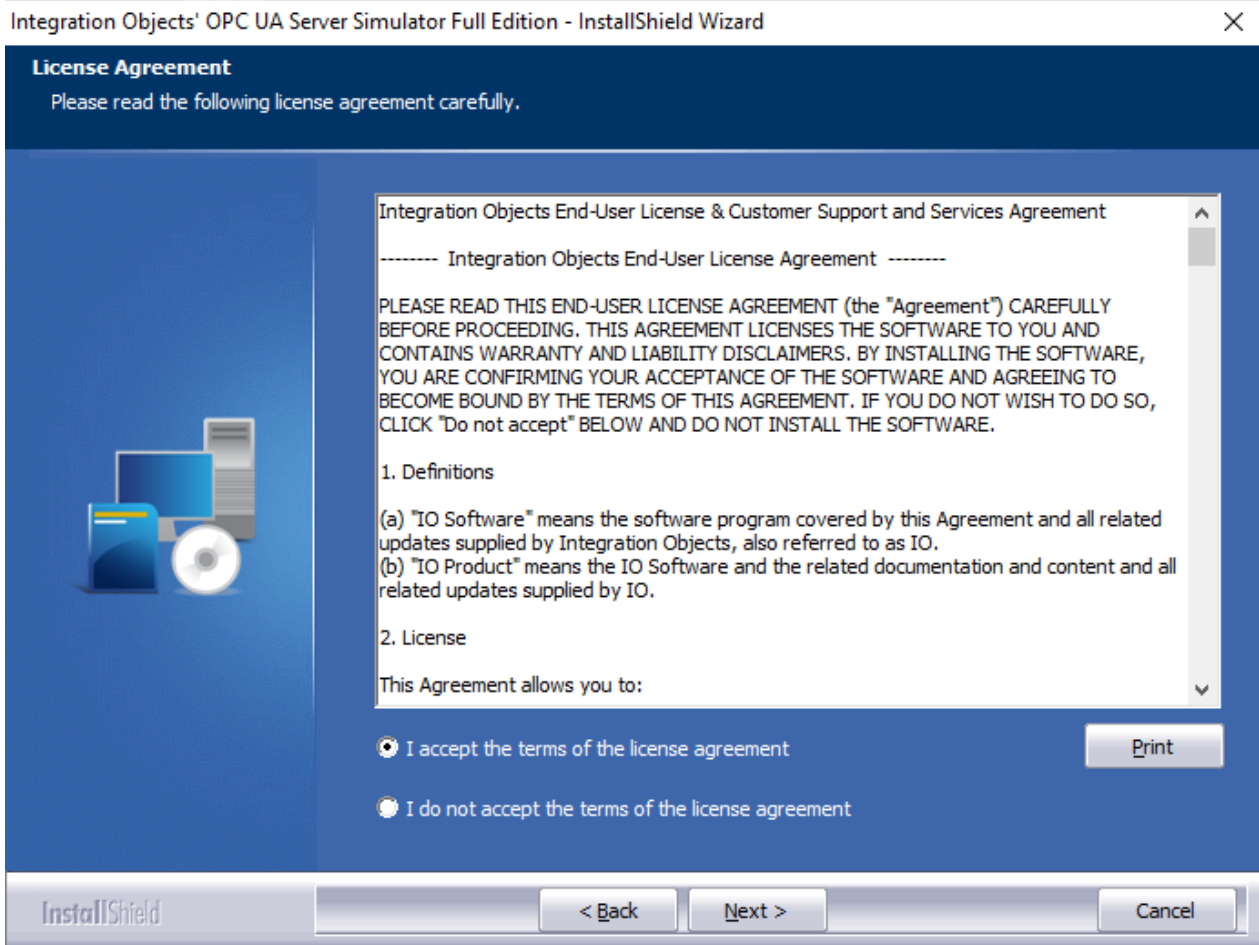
Integration Objects' OPC UA Server Simulator Full Edition - InstallShield Wizard

License Agreement

Please read the following license agreement carefully.

Integration Objects End-User License & Customer Support and Services Agreement

-------- Integration Objects End-User License Agreement --------

PLEASE READ THIS END-USER LICENSE AGREEMENT (the "Agreement") CAREFULLY BEFORE PROCEEDING. THIS AGREEMENT LICENSES THE SOFTWARE TO YOU AND CONTAINS WARRANTY AND LIABILITY DISCLAIMERS. BY INSTALLING THE SOFTWARE, YOU ARE CONFIRMING YOUR ACCEPTANCE OF THE SOFTWARE AND AGREEING TO BECOME BOUND BY THE TERMS OF THIS AGREEMENT. IF YOU DO NOT WISH TO DO SO, CLICK "Do not accept" BELOW AND DO NOT INSTALL THE SOFTWARE.

1. Definitions

(a) "IO Software" means the software program covered by this Agreement and all related updates supplied by Integration Objects, also referred to as IO.
(b) "IO Product" means the IO Software and the related documentation and content and all related updates supplied by IO.

2. License

This Agreement allows you to:

I accept the terms of the license agreement

Print

I do not accept the terms of the license agreement

InstallShield

< Back

Next >

Cancel